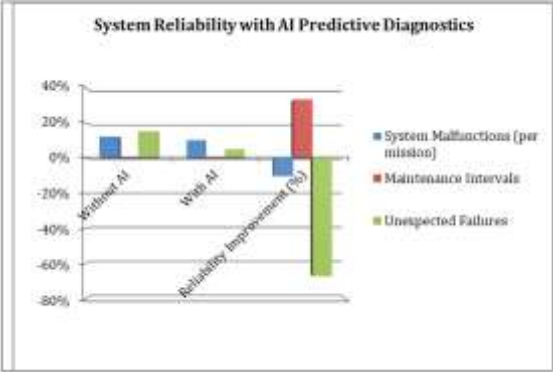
System Reliability with AI Predictive Diagnostics

40%
20%
0%
-20%
-40%
-60%
-80%

Without AI
With AI
Reliability Improvement (%)

System Malfunctions (per mission)
Maintenance Intervals
Unexpected Failures